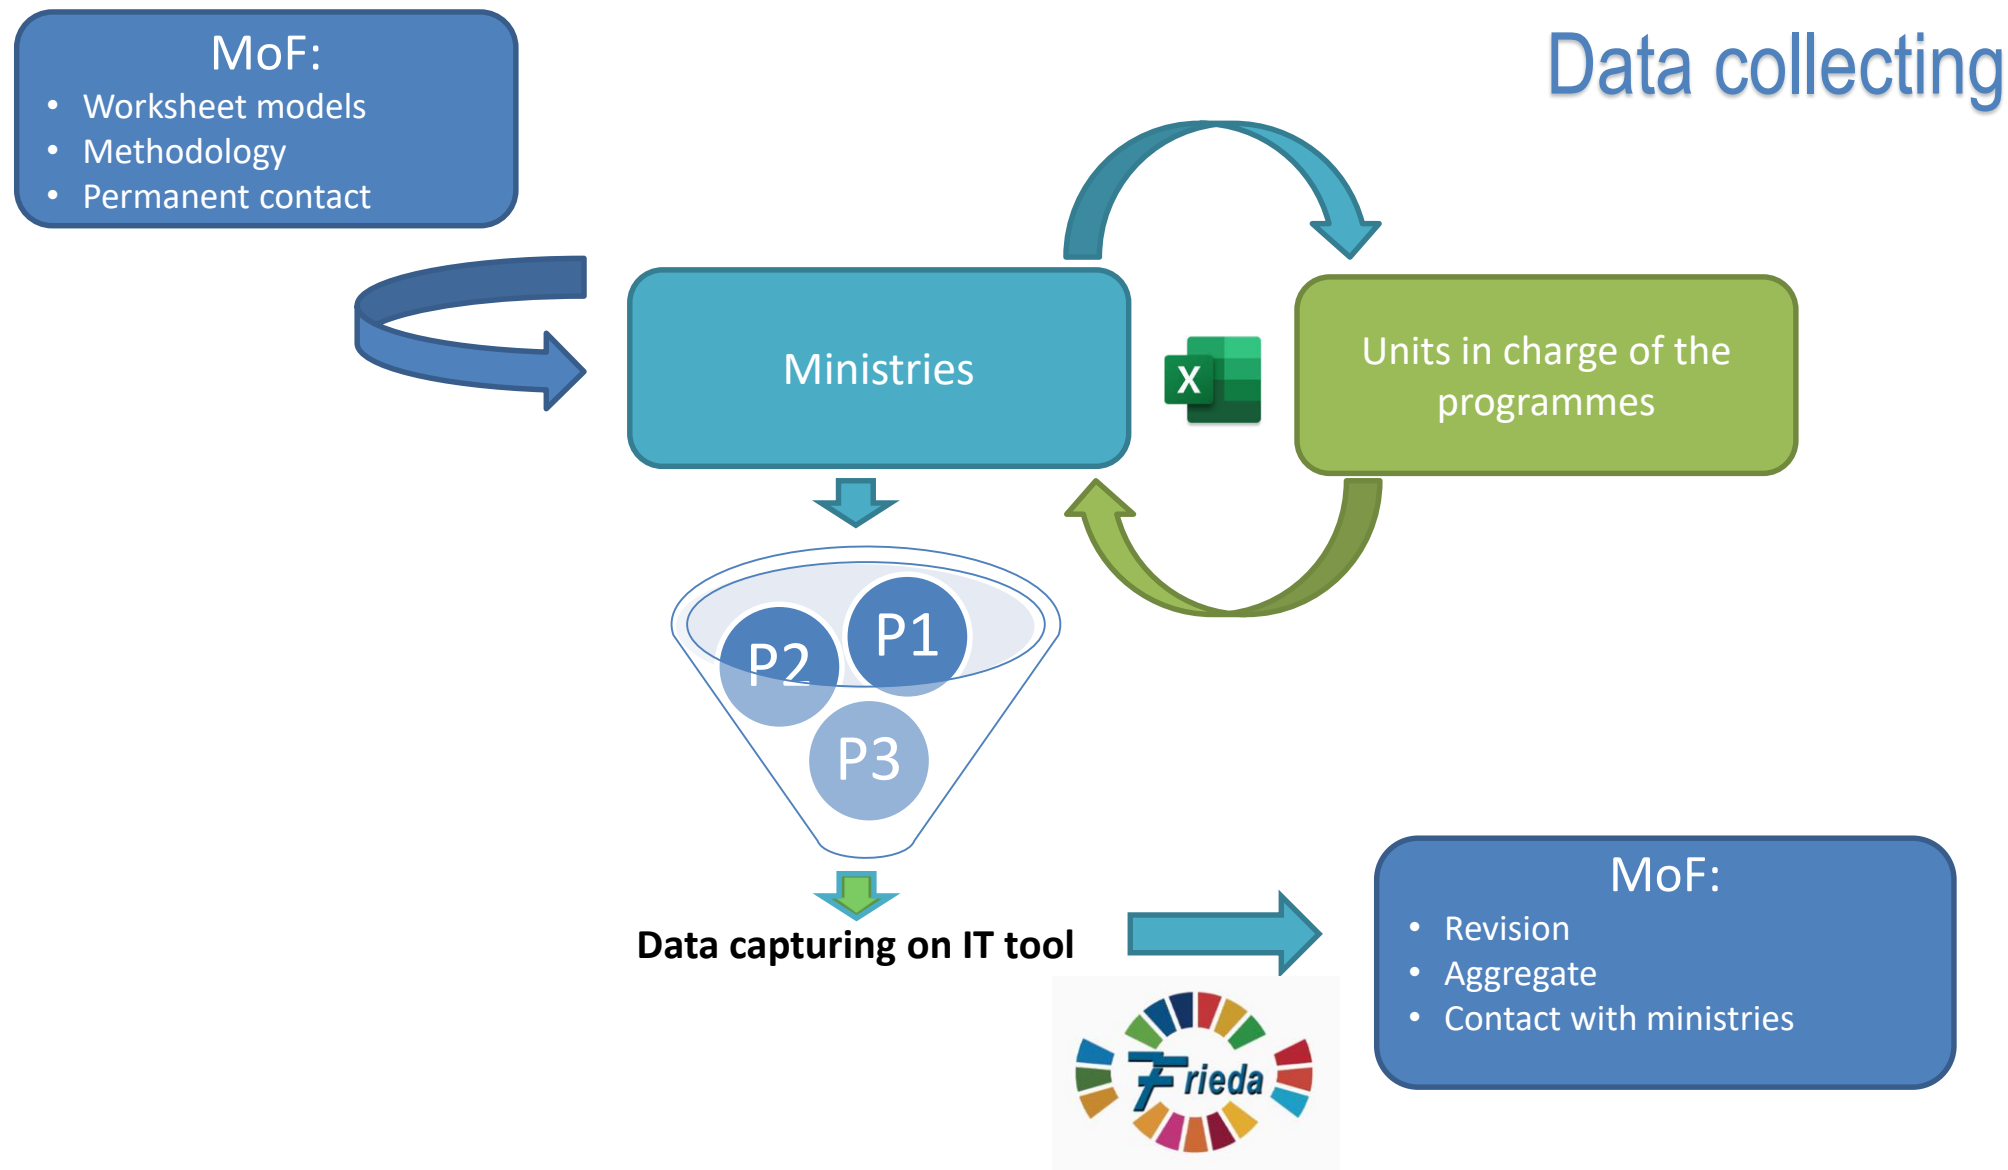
MoF:
- Worksheet models
- Methodology
- Permanent contact

Data collecting

Ministries

X

Units in charge of the programmes

P1

P2

P3

Data capturing on IT tool

Frieda

MoF:
- Revision
- Aggregate
- Contact with ministries